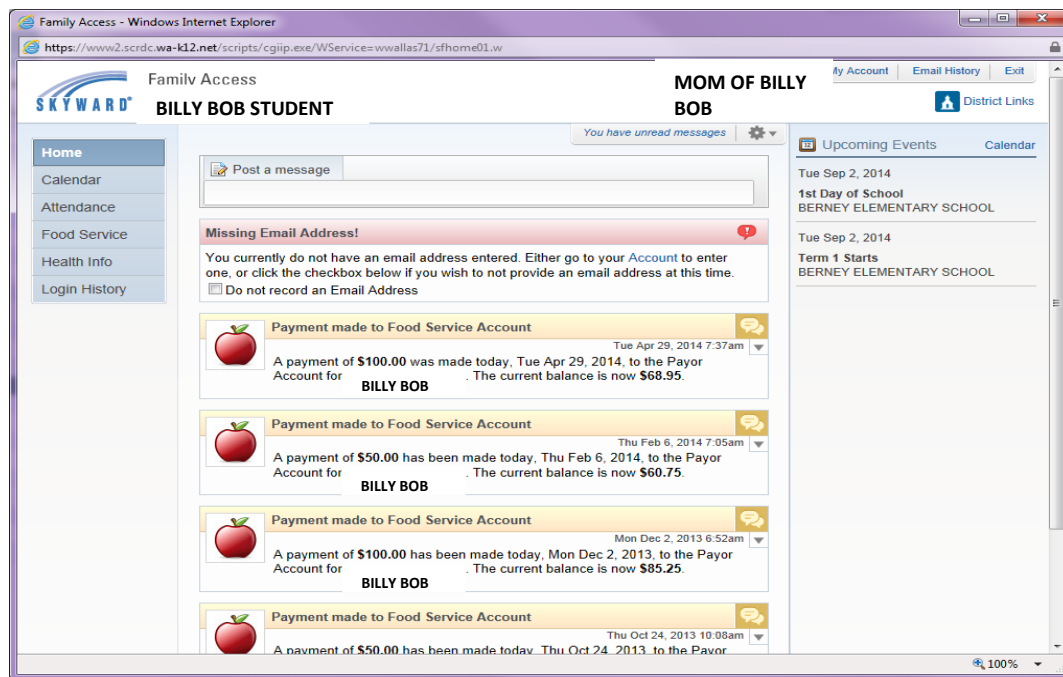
Family Access - Windows Internet Explorer

https://www2.scrdc.wa-k12.net/scripts/cgiip.exe/WService=wwallas71/sfhome01.w

SKYWARD®

Family Access

BILLY BOB STUDENT

MOM OF BILLY BOB

My Account | Email History | Exit

District Links

You have unread messages

Home
Calendar
Attendance
Food Service
Health Info
Login History

Post a message

Missing Email Address!

You currently do not have an email address entered. Either go to your Account to enter one, or click the checkbox below if you wish to not provide an email address at this time.

Do not record an Email Address

Payment made to Food Service Account

Tue Apr 29, 2014 7:37am

A payment of **$100.00** was made today, Tue Apr 29, 2014, to the Payor Account for BILLY BOB. The current balance is now **$68.95**.

Payment made to Food Service Account

Thu Feb 6, 2014 7:05am

A payment of **$50.00** has been made today, Thu Feb 6, 2014, to the Payor Account for BILLY BOB. The current balance is now **$60.75**.

Payment made to Food Service Account

Mon Dec 2, 2013 6:52am

A payment of **$100.00** has been made today, Mon Dec 2, 2013, to the Payor Account for BILLY BOB. The current balance is now **$85.25**.

Payment made to Food Service Account

Thu Oct 24, 2013 10:08am

A payment of **$50.00** has been made today, Thu Oct 24, 2013, to the Payor

Upcoming Events

Calendar

Tue Sep 2, 2014

1st Day of School
BERNEY ELEMENTARY SCHOOL

Tue Sep 2, 2014

Term 1 Starts
BERNEY ELEMENTARY SCHOOL

100%